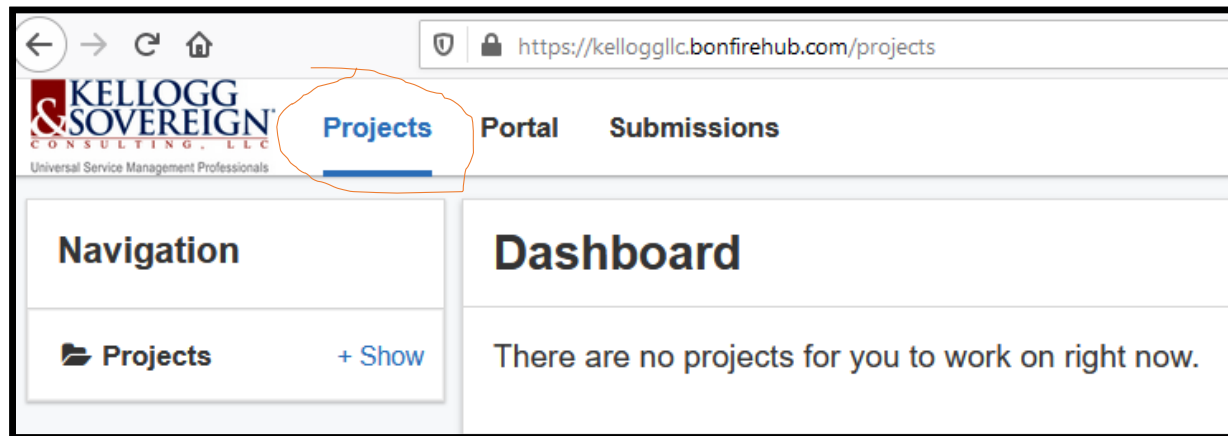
https://kellogglic.bonfirehub.com/projects

KELLOGG & SOVEREIGN®
CONSULTING, LLC
Universal Service Management Professionals

Projects Portal Submissions

Navigation

Projects + Show

Dashboard

There are no projects for you to work on right now.